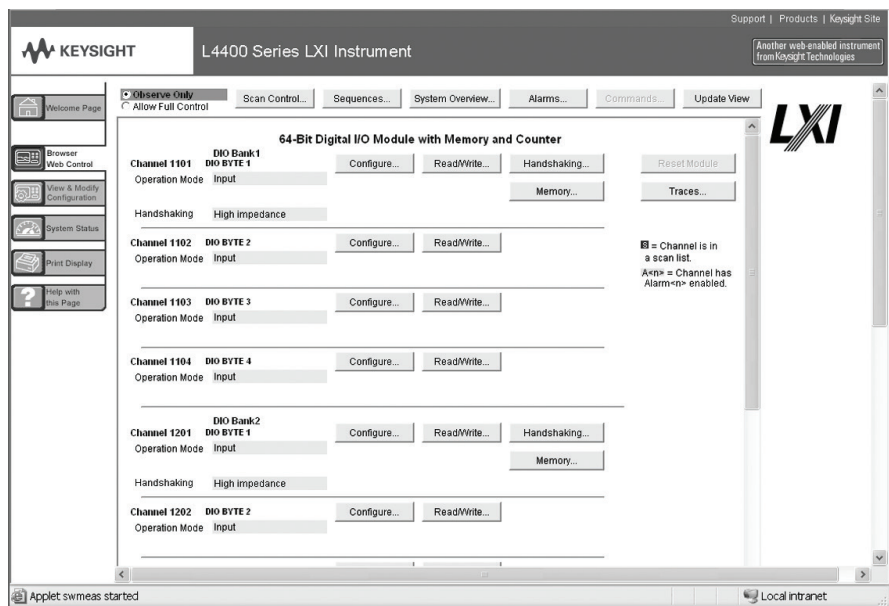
Support | Products | Keysight Site

KEYSIGHT

L4400 Series LXI Instrument

Another web-enabled instrument from Keysight Technologies

Welcome Page

Browser Web Control

View & Modify Configuration

System Status

Print Display

Help with this Page

Observe Only
Allow Full Control

Scan Control...

Sequences...

System Overview...

Alarms...

Commands...

Update View

LXI

64-Bit Digital I/O Module with Memory and Counter

DIO Bank1

Channel 1101 DIO BYTE 1

Operation Mode Input

Configure...

Read/Write...

Handshaking...

Memory...

Reset Module

Traces...

Handshaking High impedance

Channel 1102 DIO BYTE 2

Operation Mode Input

Configure...

Read/Write...

= Channel is in a scan list.

A<n> = Channel has Alarm<n> enabled.

Channel 1103 DIO BYTE 3

Operation Mode Input

Configure...

Read/Write...

Channel 1104 DIO BYTE 4

Operation Mode Input

Configure...

Read/Write...

DIO Bank2

Channel 1201 DIO BYTE 1

Operation Mode Input

Configure...

Read/Write...

Handshaking...

Memory...

Handshaking High impedance

Channel 1202 DIO BYTE 2

Operation Mode Input

Configure...

Read/Write...

Applet swmeas started

Local intranet